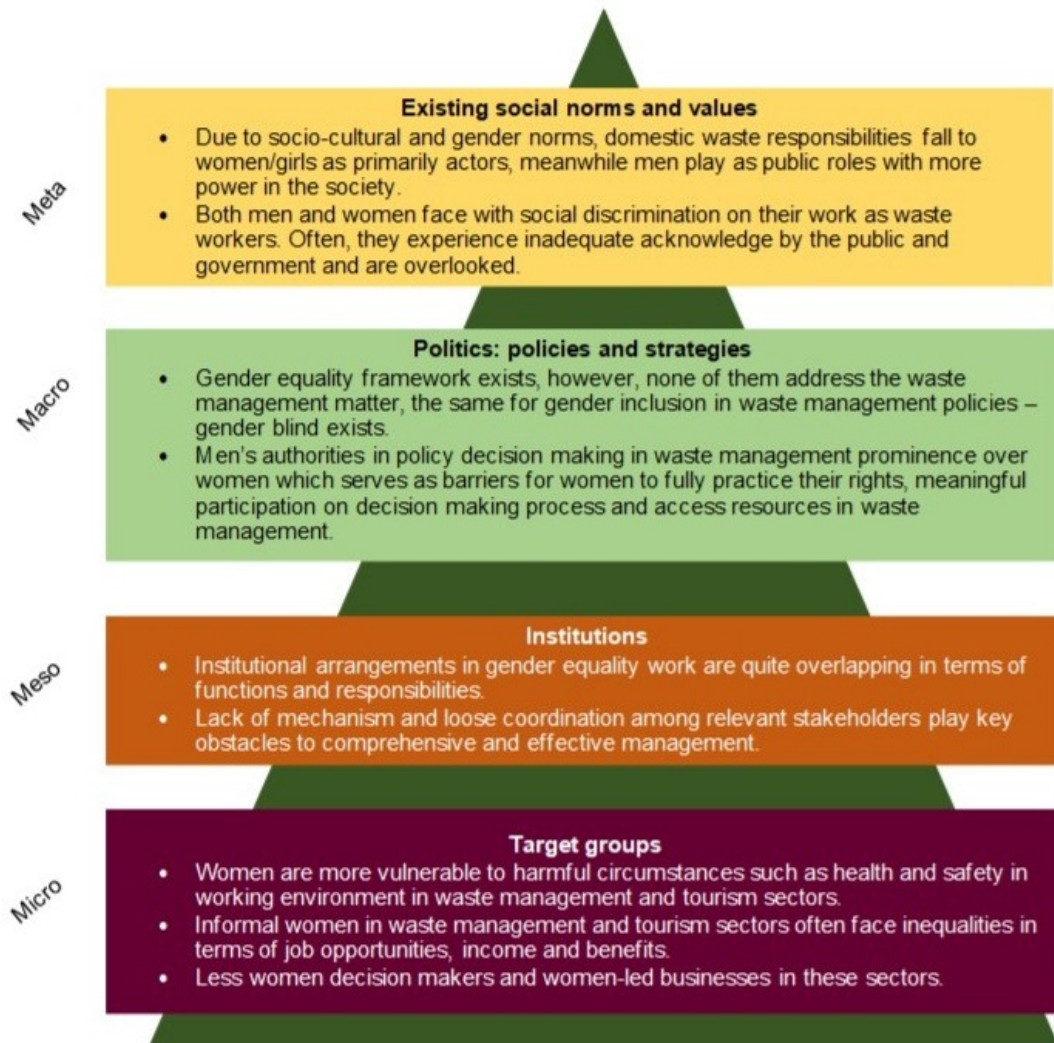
Meta

**Existing social norms and values**

- Due to socio-cultural and gender norms, domestic waste responsibilities fall to women/girls as primarily actors, meanwhile men play as public roles with more power in the society.
- Both men and women face with social discrimination on their work as waste workers. Often, they experience inadequate acknowledge by the public and government and are overlooked.

Macro

**Politics: policies and strategies**

- Gender equality framework exists, however, none of them address the waste management matter, the same for gender inclusion in waste management policies – gender blind exists.
- Men's authorities in policy decision making in waste management prominence over women which serves as barriers for women to fully practice their rights, meaningful participation on decision making process and access resources in waste management.

Meso

**Institutions**

- Institutional arrangements in gender equality work are quite overlapping in terms of functions and responsibilities.
- Lack of mechanism and loose coordination among relevant stakeholders play key obstacles to comprehensive and effective management.

Micro

**Target groups**

- Women are more vulnerable to harmful circumstances such as health and safety in working environment in waste management and tourism sectors.
- Informal women in waste management and tourism sectors often face inequalities in terms of job opportunities, income and benefits.
- Less women decision makers and women-led businesses in these sectors.